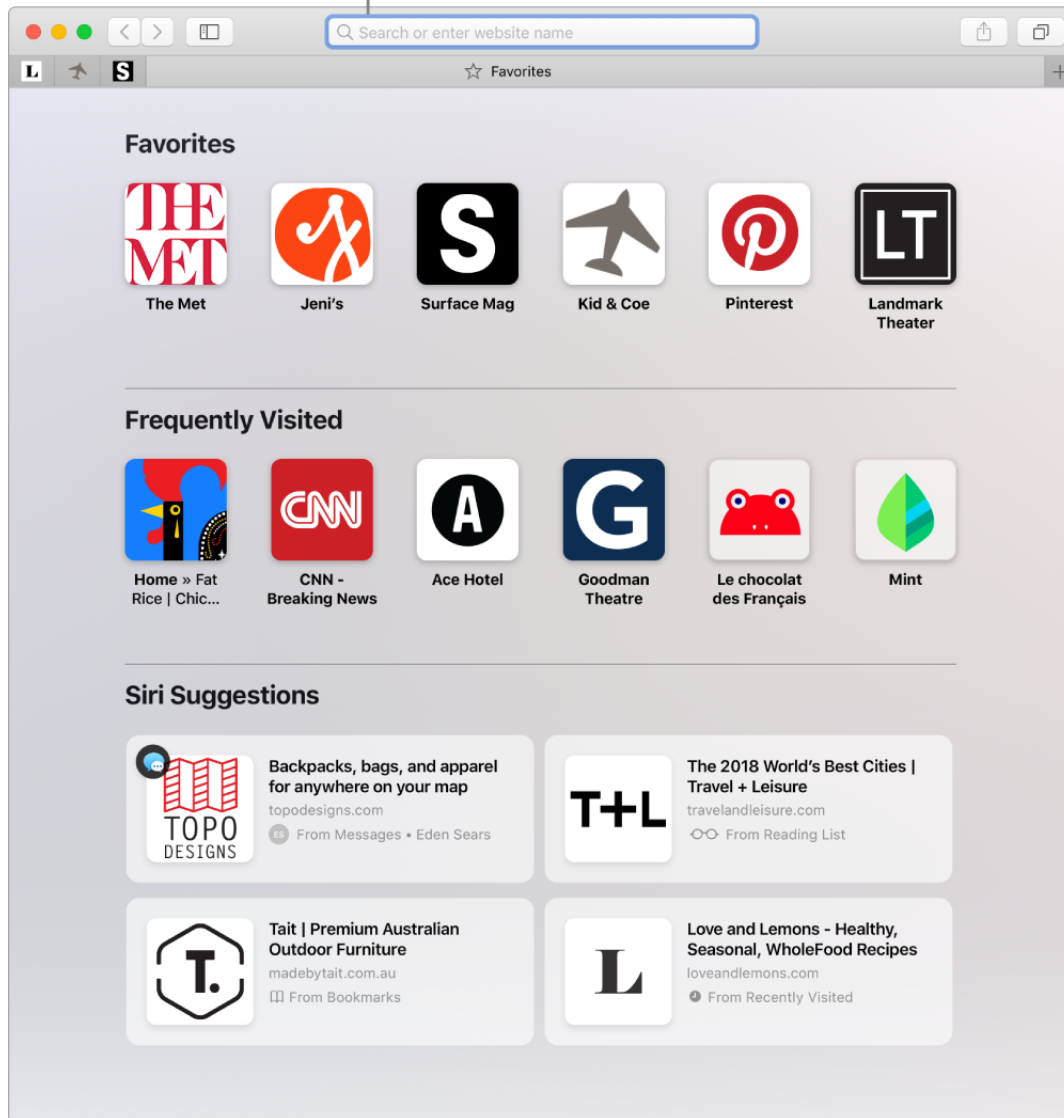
Search or enter website name

L S Favorites

Favorites

THE MET
The Met

Jeni's

S
Surface Mag

Kid & Coe

Pinterest

LT
Landmark Theater

Frequently Visited

Home » Fat Rice | Chic...

CNN
CNN - Breaking News

A
Ace Hotel

G
Goodman Theatre

Le chocolat des Français

Mint

Siri Suggestions

TOPO DESIGNS
Backpacks, bags, and apparel for anywhere on your map
topodesigns.com
ES From Messages • Eden Sears

T+L
The 2018 World's Best Cities | Travel + Leisure
travelandleisure.com
From Reading List

T.
Tait | Premium Australian Outdoor Furniture
madebytait.com.au
From Bookmarks

L
Love and Lemons - Healthy, Seasonal, WholeFood Recipes
loveandlemons.com
From Recently Visited